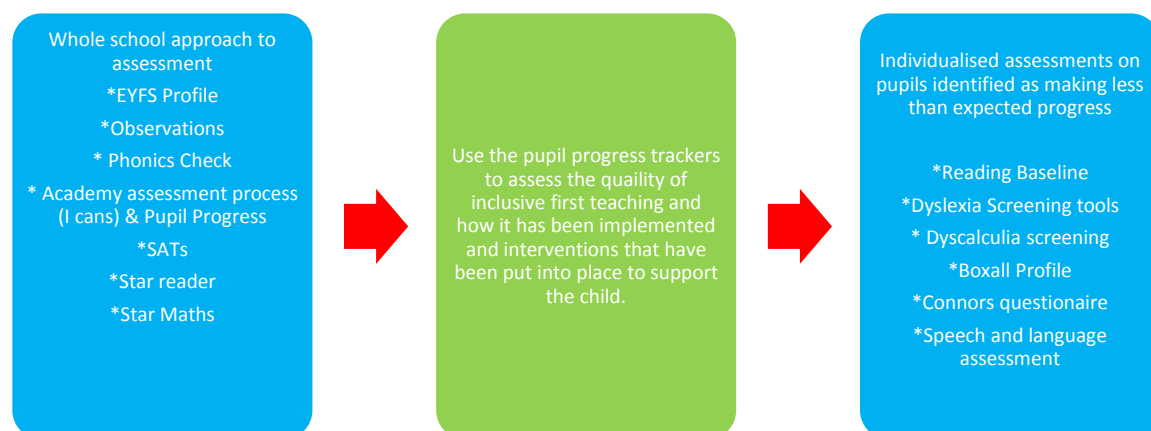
Whole school approach to assessment

*EYFS Profile

*Observations

* Phonics Check

* Academy assessment process (I cans) & Pupil Progress

*SATs

*Star reader

*Star Maths

Use the pupil progress trackers to assess the quaility of inclusive first teaching and how it has been implemented and interventions that have been put into place to support the child.

Individualised assessments on pupils identified as making less than expected progress

*Reading Baseline

*Dyslexia Screening tools

* Dyscalculia screening

*Boxall Profile

*Connors questionaire

*Speech and language assessment